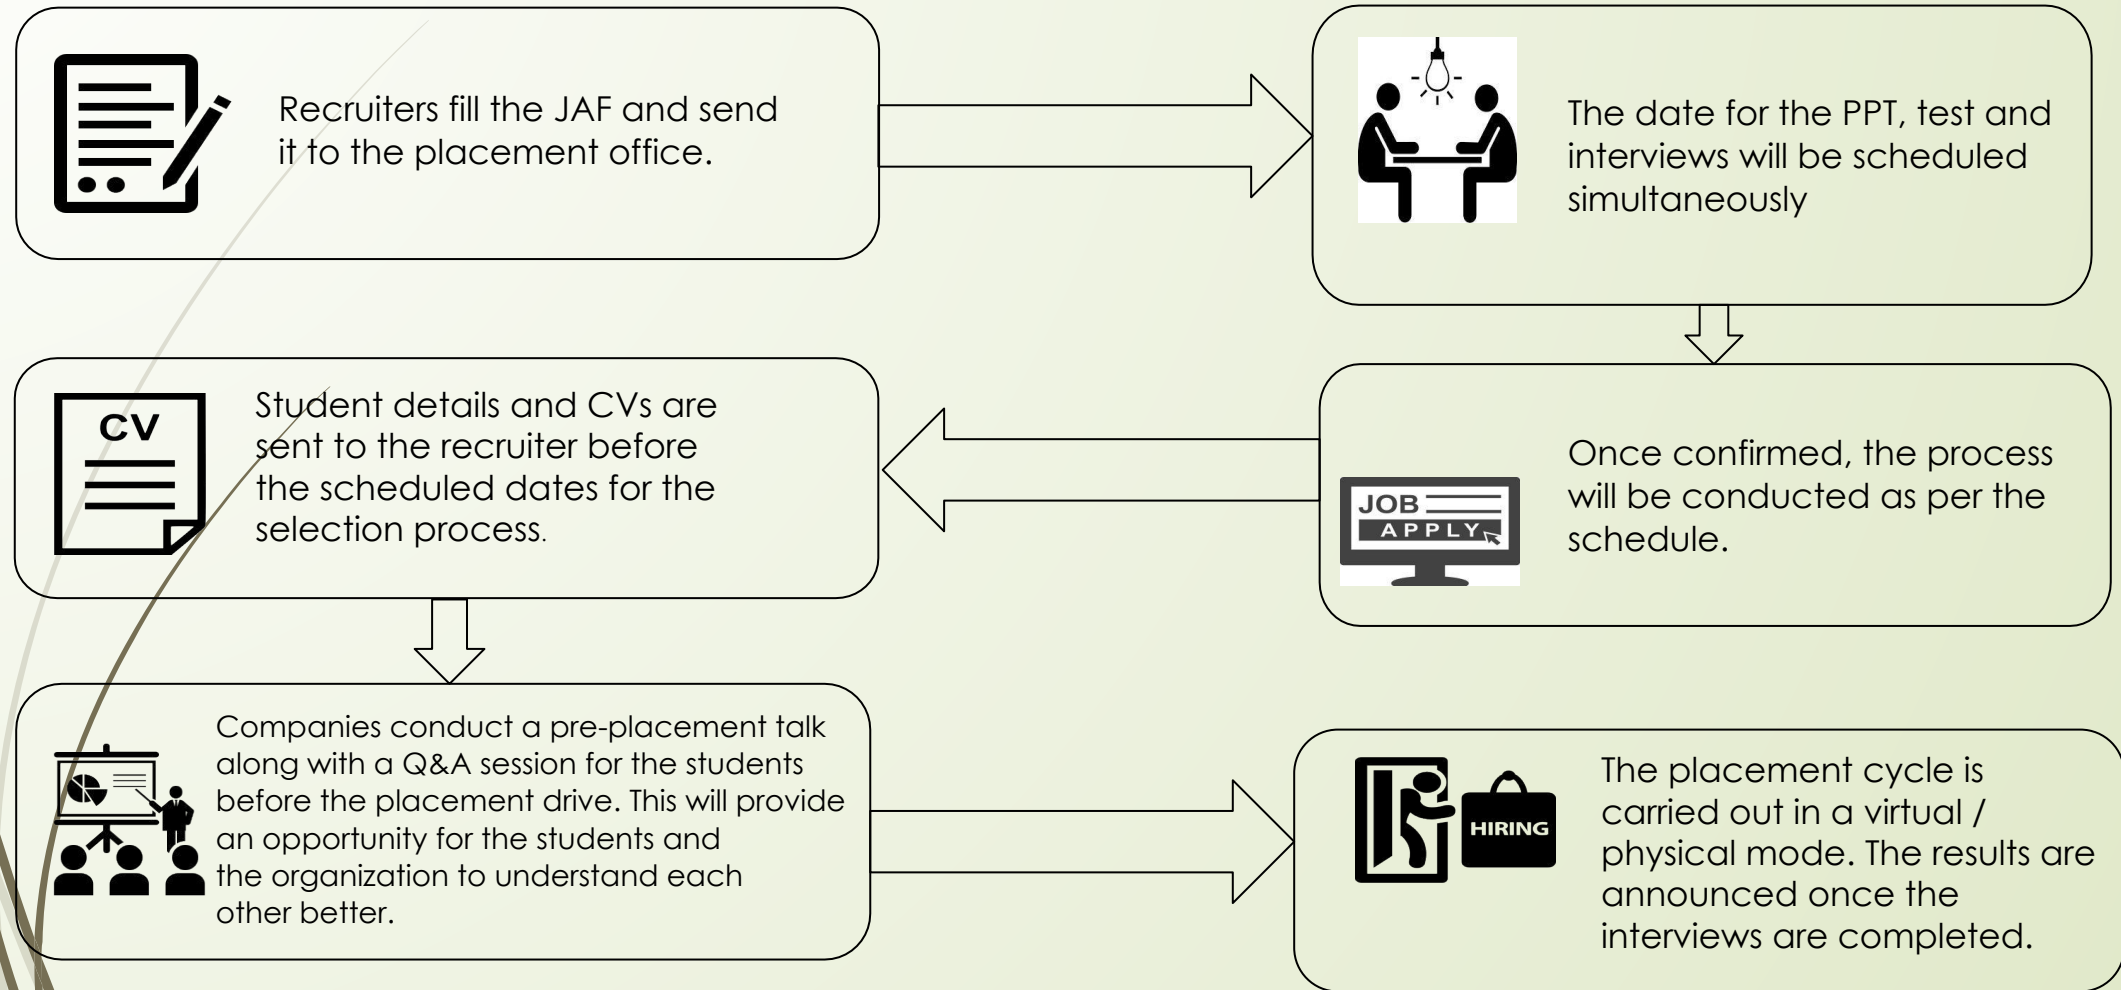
Recruiters fill the JAF and send it to the placement office.

The date for the PPT, test and interviews will be scheduled simultaneously

CV

Student details and CVs are sent to the recruiter before the scheduled dates for the selection process.

JOB
APPLY

Once confirmed, the process will be conducted as per the schedule.

Companies conduct a pre-placement talk along with a Q&A session for the students before the placement drive. This will provide an opportunity for the students and the organization to understand each other better.

HIRING

The placement cycle is carried out in a virtual / physical mode. The results are announced once the interviews are completed.